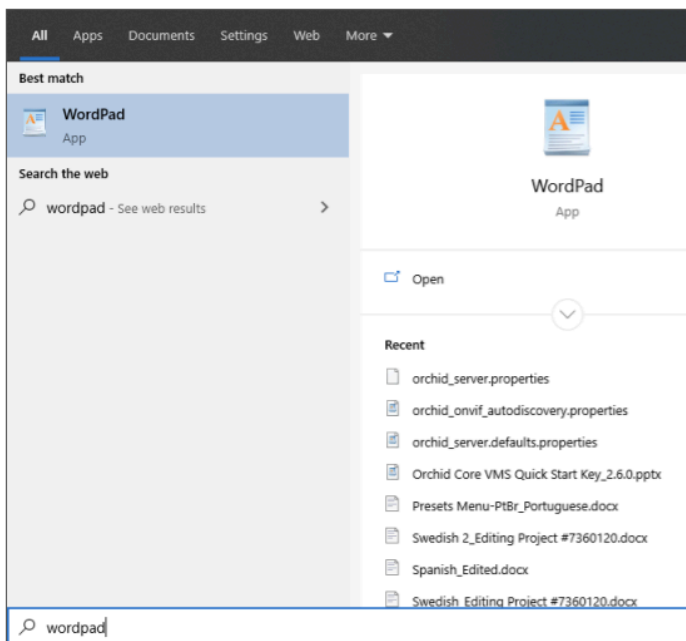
All Apps Documents Settings Web More

Best match

WordPad
App

Search the web

wordpad - See web results

WordPad
App

Open

Recent

orchid_server.properties

orchid_onvif_autodiscovery.properties

orchid_server.defaults.properties

Orchid Core VMS Quick Start Key_2.6.0.pptx

Presets Menu-PtBr_Portuguese.docx

Swedish 2_Editing Project #7360120.docx

Spanish_Edited.docx

Swedish Editing Project #7360120.docx

wordpad